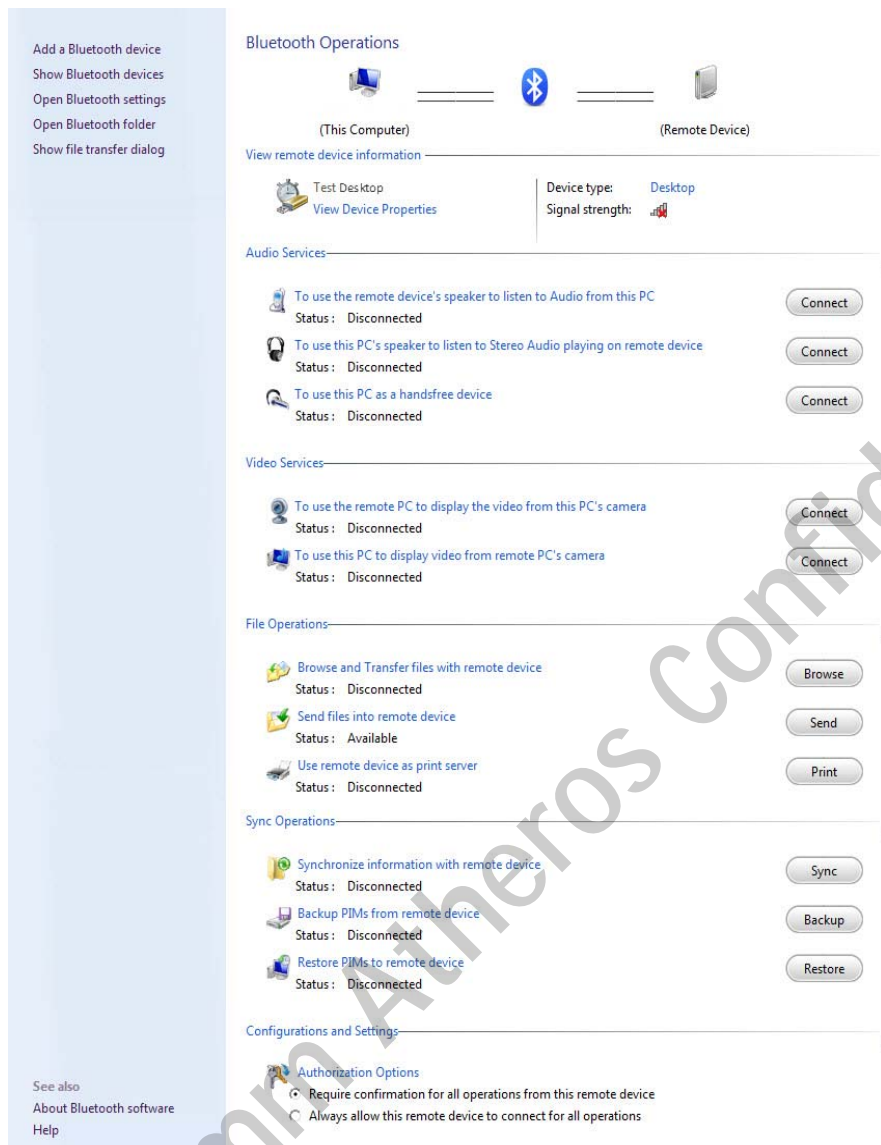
Add a Bluetooth device
Show Bluetooth devices
Open Bluetooth settings
Open Bluetooth folder
Show file transfer dialog

Bluetooth Operations

(This Computer)

(Remote Device)

View remote device information

Test Desktop
View Device Properties

Device type: Desktop
Signal strength:

Audio Services

To use the remote device's speaker to listen to Audio from this PC
Status : Disconnected
Connect

To use this PC's speaker to listen to Stereo Audio playing on remote device
Status : Disconnected
Connect

To use this PC as a handsfree device
Status : Disconnected
Connect

Video Services

To use the remote PC to display the video from this PC's camera
Status : Disconnected
Connect

To use this PC to display video from remote PC's camera
Status : Disconnected
Connect

File Operations

Browse and Transfer files with remote device
Status : Disconnected
Browse

Send files into remote device
Status : Available
Send

Use remote device as print server
Status : Disconnected
Print

Sync Operations

Synchronize information with remote device
Status : Disconnected
Sync

Backup PIMs from remote device
Status : Disconnected
Backup

Restore PIMs to remote device
Status : Disconnected
Restore

Configurations and Settings

Authorization Options
Require confirmation for all operations from this remote device
Always allow this remote device to connect for all operations

See also
About Bluetooth software
Help

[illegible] Atheros Confid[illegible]